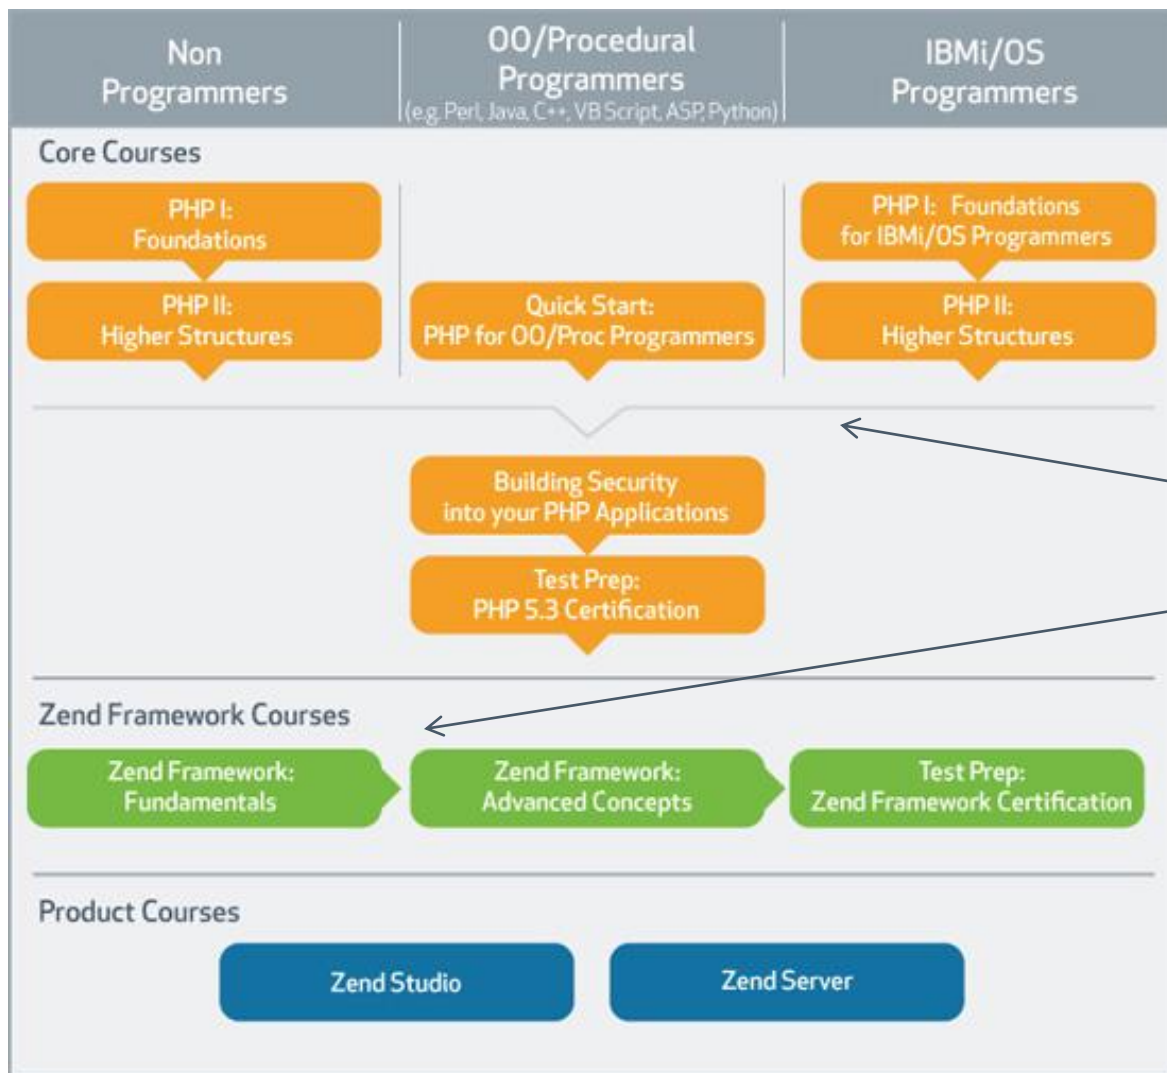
Non Programmers

OO/Procedural Programmers
(e.g. Perl, Java, C++, VB Script, ASP, Python)

IBMi/OS Programmers

Core Courses

PHP I: Foundations

PHP II: Higher Structures

Quick Start: PHP for OO/Proc Programmers

PHP I: Foundations for IBMi/OS Programmers

PHP II: Higher Structures

Building Security into your PHP Applications

Test Prep: PHP 5.3 Certification

Zend Framework Courses

Zend Framework: Fundamentals

Zend Framework: Advanced Concepts

Test Prep: Zend Framework Certification

Product Courses

Zend Studio

Zend Server